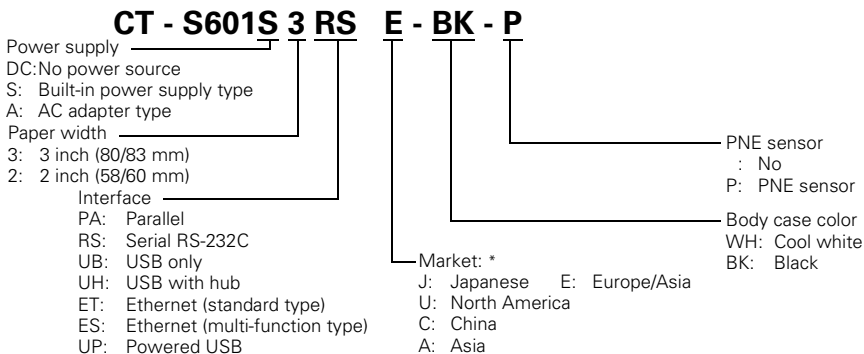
CT - S601S 3 RS E - BK - P

Power supply
DC: No power source
S: Built-in power supply type
A: AC adapter type

Paper width
3: 3 inch (80/83 mm)
2: 2 inch (58/60 mm)

Interface
PA: Parallel
RS: Serial RS-232C
UB: USB only
UH: USB with hub
ET: Ethernet (standard type)
ES: Ethernet (multi-function type)
UP: Powered USB

Market: *
J: Japanese E: Europe/Asia
U: North America
C: China
A: Asia

Body case color
WH: Cool white
BK: Black

PNE sensor
: No
P: PNE sensor